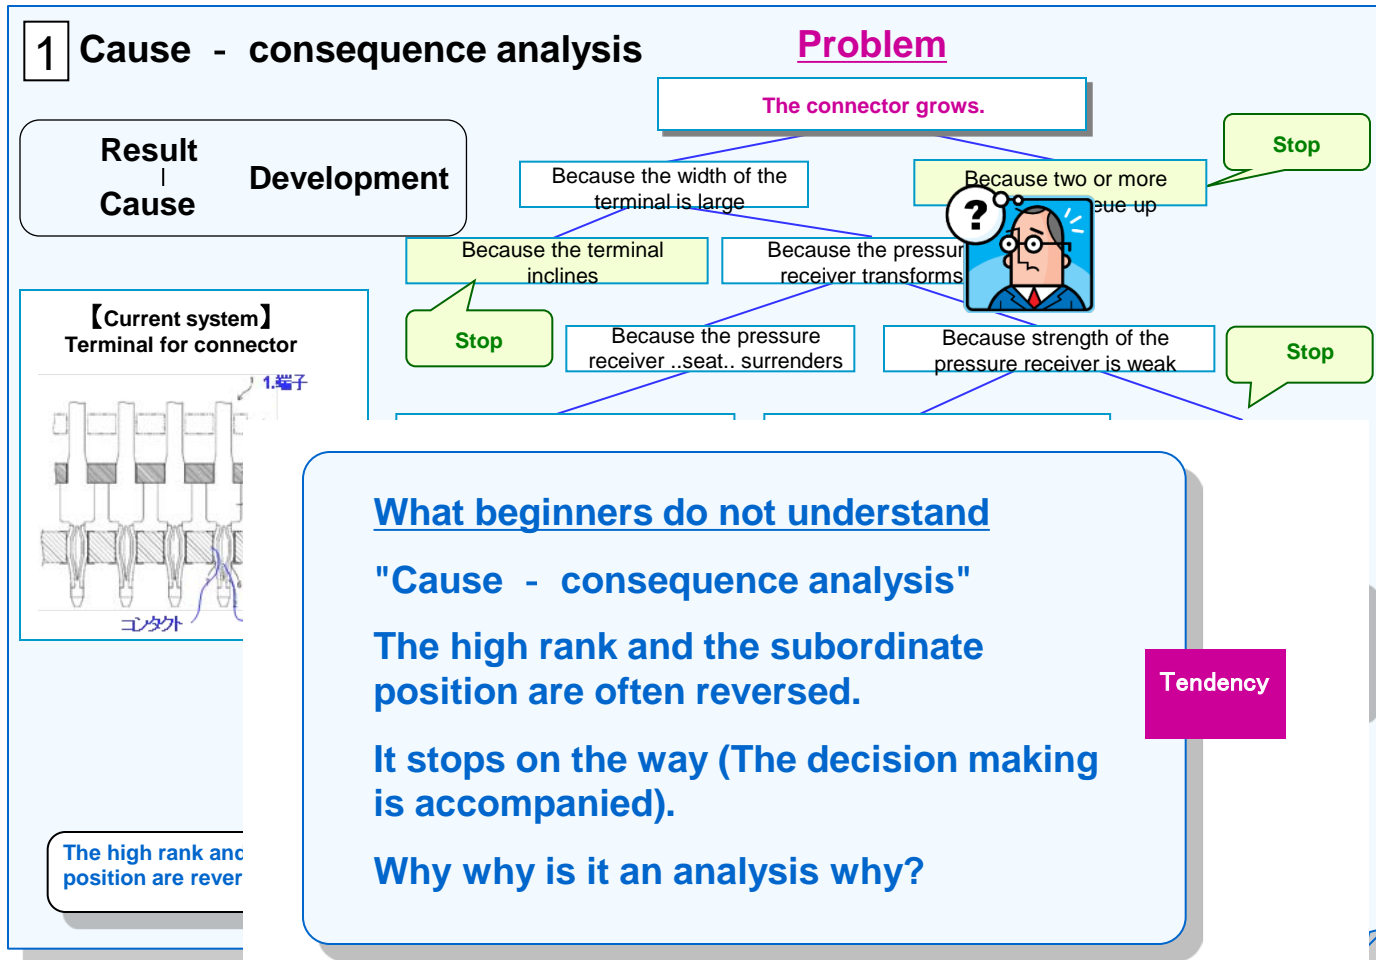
1 Cause - consequence analysis

Problem

The connector grows.

Result
|
Cause

Development

Because the width of the terminal is large

Because two or more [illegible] eue up

Stop

Because the terminal inclines

Because the pressur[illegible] receiver transforms

Stop

【Current system】
Terminal for connector

1.端子

コンタクト

Because the pressure receiver ..seat.. surrenders

Because strength of the pressure receiver is weak

Stop

What beginners do not understand

"Cause - consequence analysis"

The high rank and the subordinate position are often reversed.

It stops on the way (The decision making is accompanied).

Why why is it an analysis why?

Tendency

The high rank anc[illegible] position are rever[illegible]